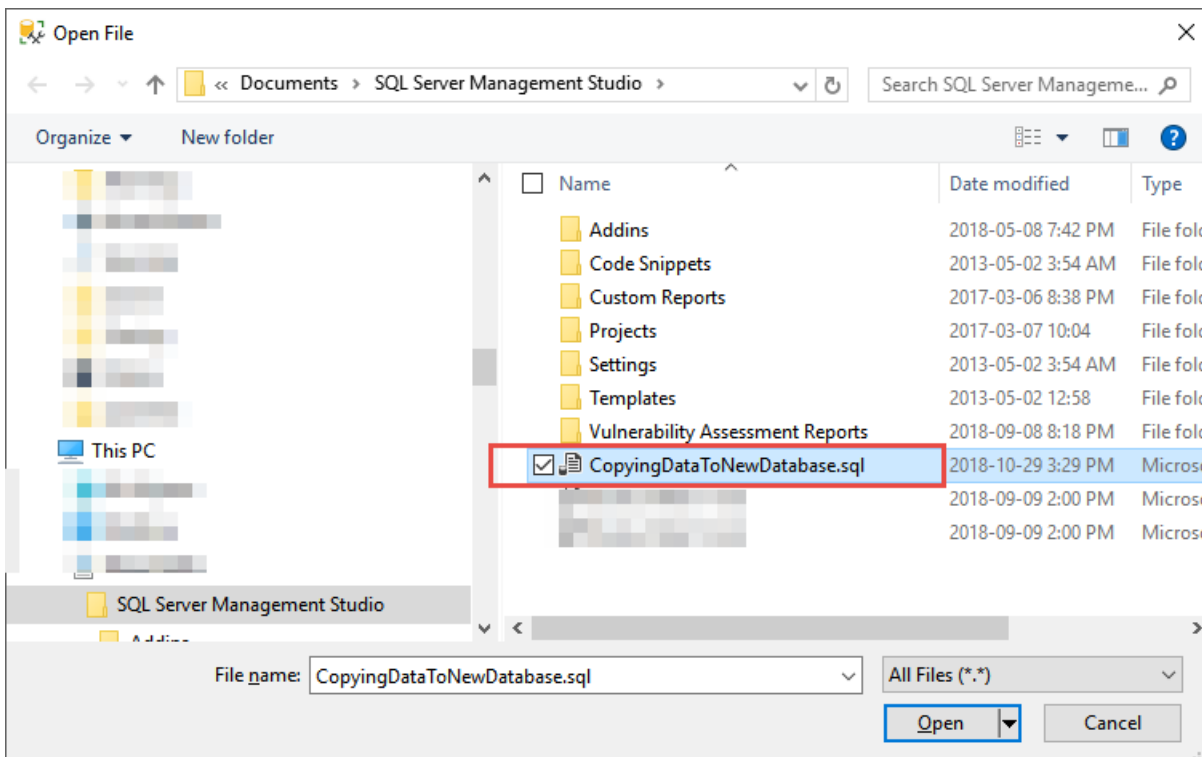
Open File

« Documents › SQL Server Management Studio ›

Search SQL Server Manageme...

Organize ▾ New folder

This PC

SQL Server Management Studio

Addins

| Name | Date modified | Type |
|---|---|---|
| Addins | 2018-05-08 7:42 PM | File fol |
| Code Snippets | 2013-05-02 3:54 AM | File fol |
| Custom Reports | 2017-03-06 8:38 PM | File fol |
| Projects | 2017-03-07 10:04 | File fol |
| Settings | 2013-05-02 3:54 AM | File fol |
| Templates | 2013-05-02 12:58 | File fol |
| Vulnerability Assessment Reports | 2018-09-08 8:18 PM | File fol |
| CopyingDataToNewDatabase.sql | 2018-10-29 3:29 PM | Micros |
| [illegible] | 2018-09-09 2:00 PM | Micros |
| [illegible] | 2018-09-09 2:00 PM | Micros |

File name: CopyingDataToNewDatabase.sql

All Files (*.*)

Open

Cancel